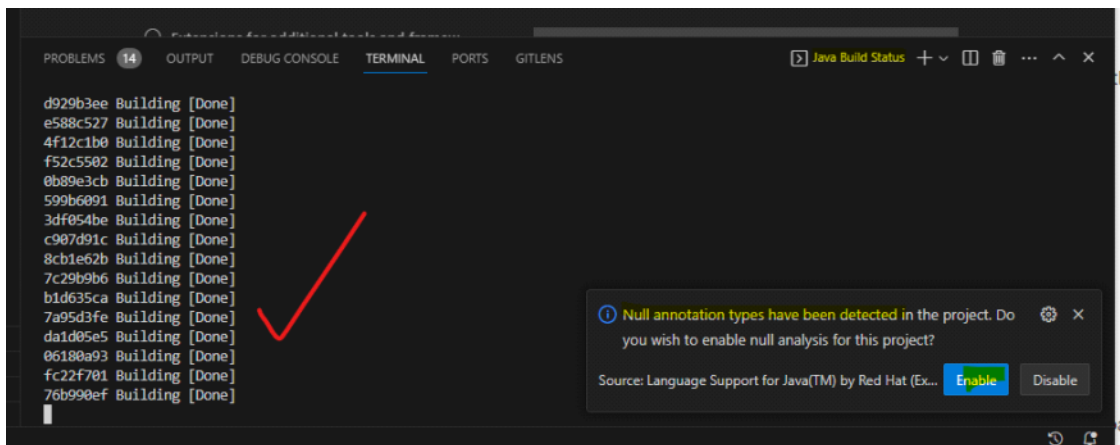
PROBLEMS 14 OUTPUT DEBUG CONSOLE TERMINAL PORTS GITLENS

Java Build Status

d929b3ee Building [Done]
e588c527 Building [Done]
4f12c1b0 Building [Done]
f52c5502 Building [Done]
0b89e3cb Building [Done]
599b6091 Building [Done]
3df054be Building [Done]
c907d91c Building [Done]
8cb1e62b Building [Done]
7c29b9b6 Building [Done]
b1d635ca Building [Done]
7a95d3fe Building [Done]
da1d05e5 Building [Done]
06180a93 Building [Done]
fc22f701 Building [Done]
76b990ef Building [Done]

Null annotation types have been detected in the project. Do you wish to enable null analysis for this project?

Source: Language Support for Java(TM) by Red Hat (Ex...

Enable

Disable